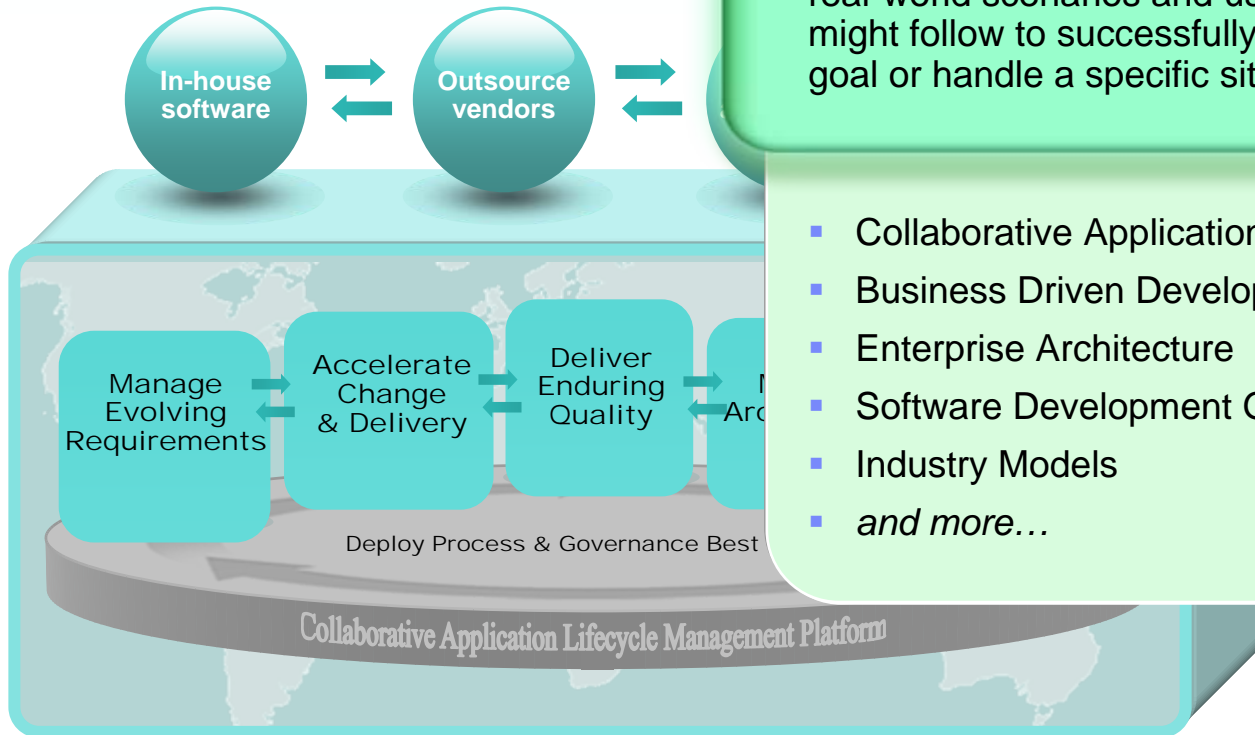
In-house software

Outsource vendors

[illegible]
might follow to successfully
goal or handle a specific sit

Manage Evolving Requirements

Accelerate Change & Delivery

Deliver Enduring Quality

M Arc

- Collaborative Application
- Business Driven Develop
- Enterprise Architecture
- Software Development G
- Industry Models
- *and more…*

Deploy Process & Governance Best

Collaborative Application Lifecycle Management Platform